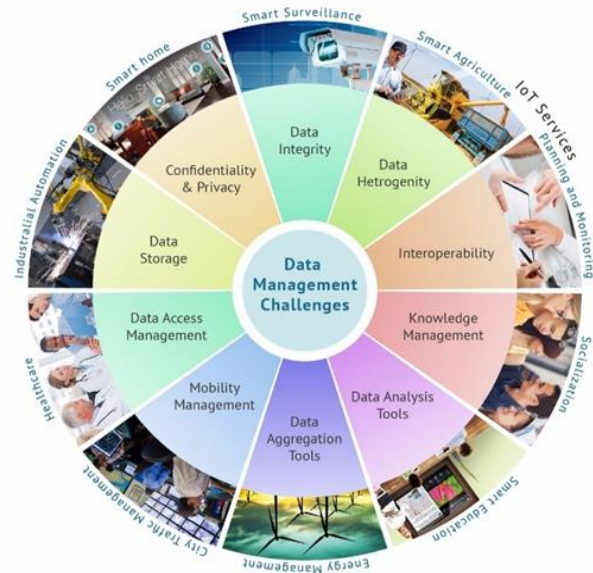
Smart Surveillance

Smart Agriculture

IoT Services

Planning and Monitoring

Socialization

Smart Education

Energy Management

City Traffic Management

Healthcare

Industrial Automation

Smart home

Data Integrity

Data Hetrogenity

Interoperability

Knowledge Management

Data Analysis Tools

Data Aggregation Tools

Mobility Management

Data Access Management

Data Storage

Confidentiality & Privacy

Data Management Challenges